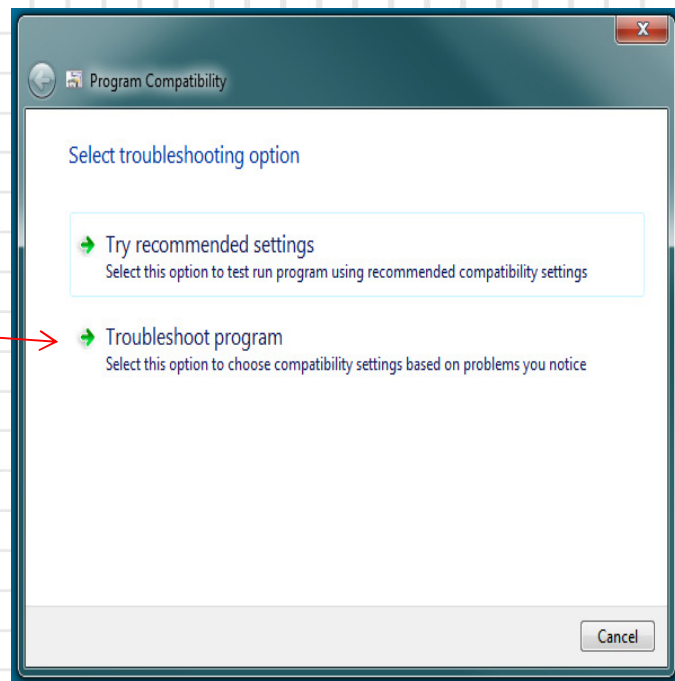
Program Compatibility

Select troubleshooting option

Try recommended settings
Select this option to test run program using recommended compatibility settings

Troubleshoot program
Select this option to choose compatibility settings based on problems you notice

Cancel